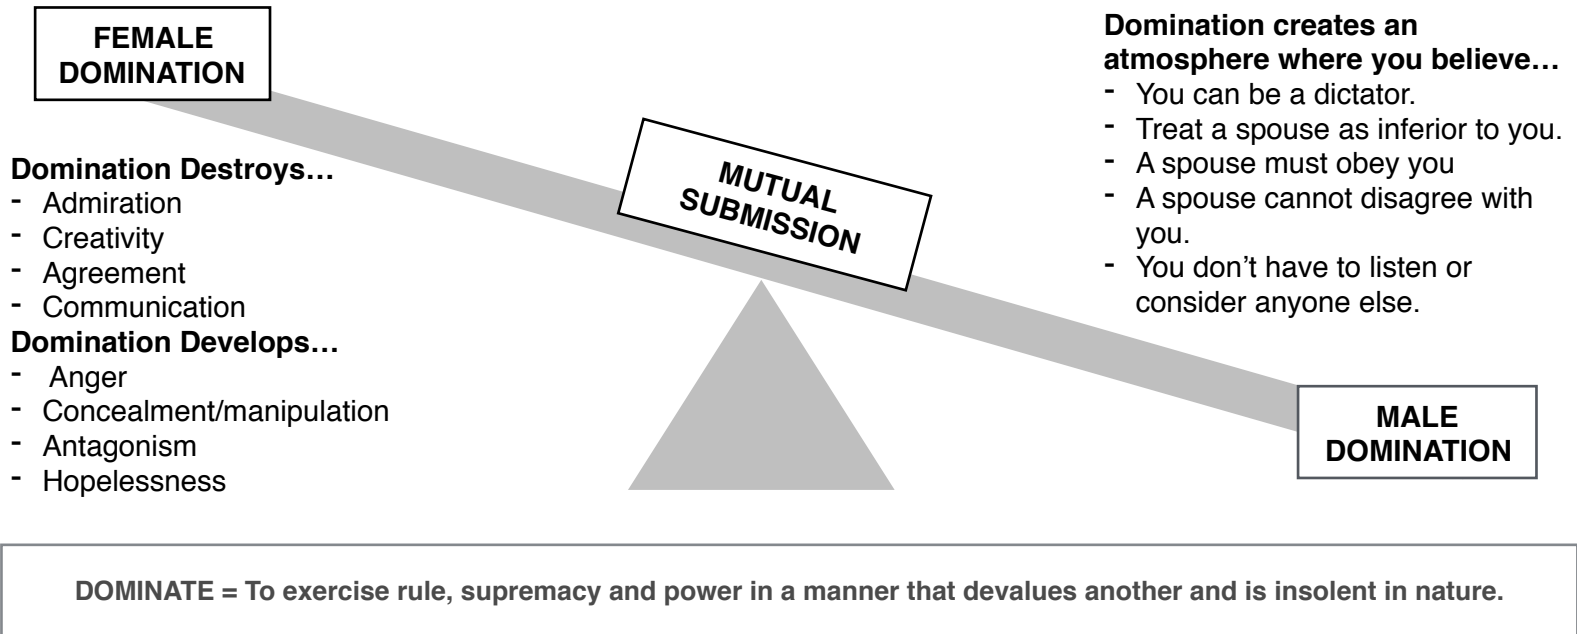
FEMALE DOMINATION

Domination creates an atmosphere where you believe…
- You can be a dictator.
- Treat a spouse as inferior to you.
- A spouse must obey you
- A spouse cannot disagree with you.
- You don't have to listen or consider anyone else.

Domination Destroys…
- Admiration
- Creativity
- Agreement
- Communication

Domination Develops…
- Anger
- Concealment/manipulation
- Antagonism
- Hopelessness

MUTUAL SUBMISSION

MALE DOMINATION

DOMINATE = To exercise rule, supremacy and power in a manner that devalues another and is insolent in nature.